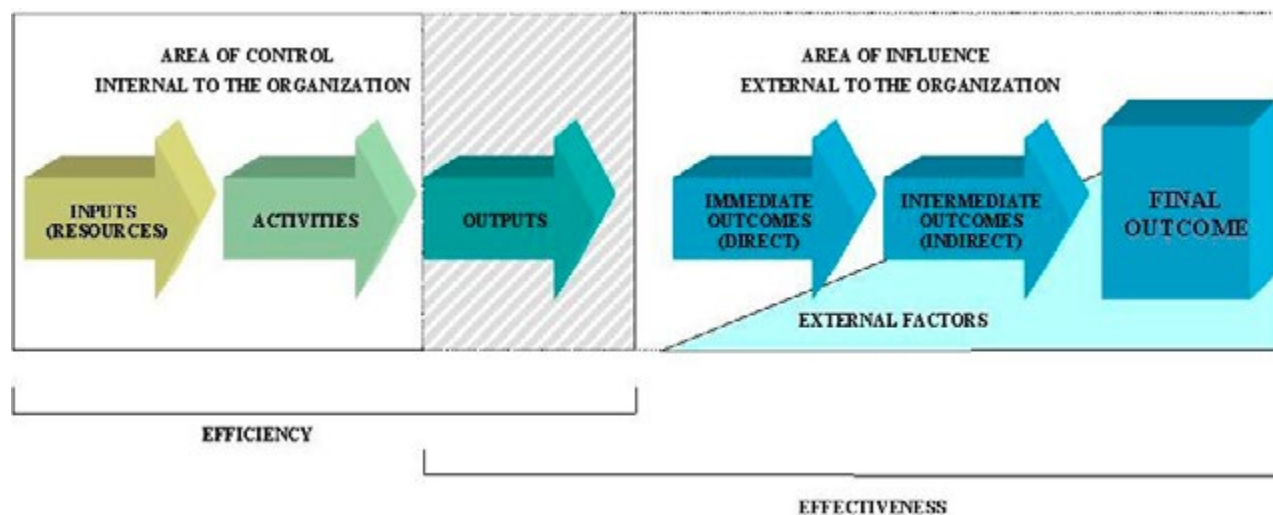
AREA OF CONTROL
INTERNAL TO THE ORGANIZATION

AREA OF INFLUENCE
EXTERNAL TO THE ORGANIZATION

INPUTS (RESOURCES)

ACTIVITIES

OUTPUTS

IMMEDIATE OUTCOMES (DIRECT)

INTERMEDIATE OUTCOMES (INDIRECT)

FINAL OUTCOME

EXTERNAL FACTORS

EFFICIENCY

EFFECTIVENESS